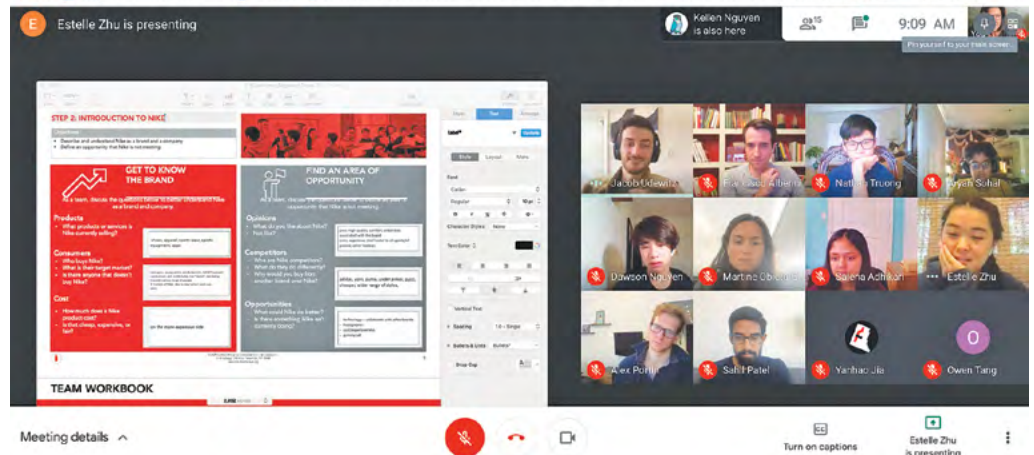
E Estelle Zhu is presenting

Kellen Nguyen is also here

15

9:09 AM

Pin yourself to your main screen

STEP 2: INTRODUCTION TO NIKE

GET TO KNOW THE BRAND

FIND AN AREA OF OPPORTUNITY

Products

Consumers

Cost

Opinions

Competitors

Opportunities

TEAM WORKBOOK

Jacob Udewitz

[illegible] Alberts

Nathan Truong

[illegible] Sohal

Dawson Nguyen

Martine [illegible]

Salena Adhikari

Estelle Zhu

Alex Porter

Sahil Patel

Yanhao Jia

Owen Tang

O

Meeting details

Turn on captions

Estelle Zhu is presenting